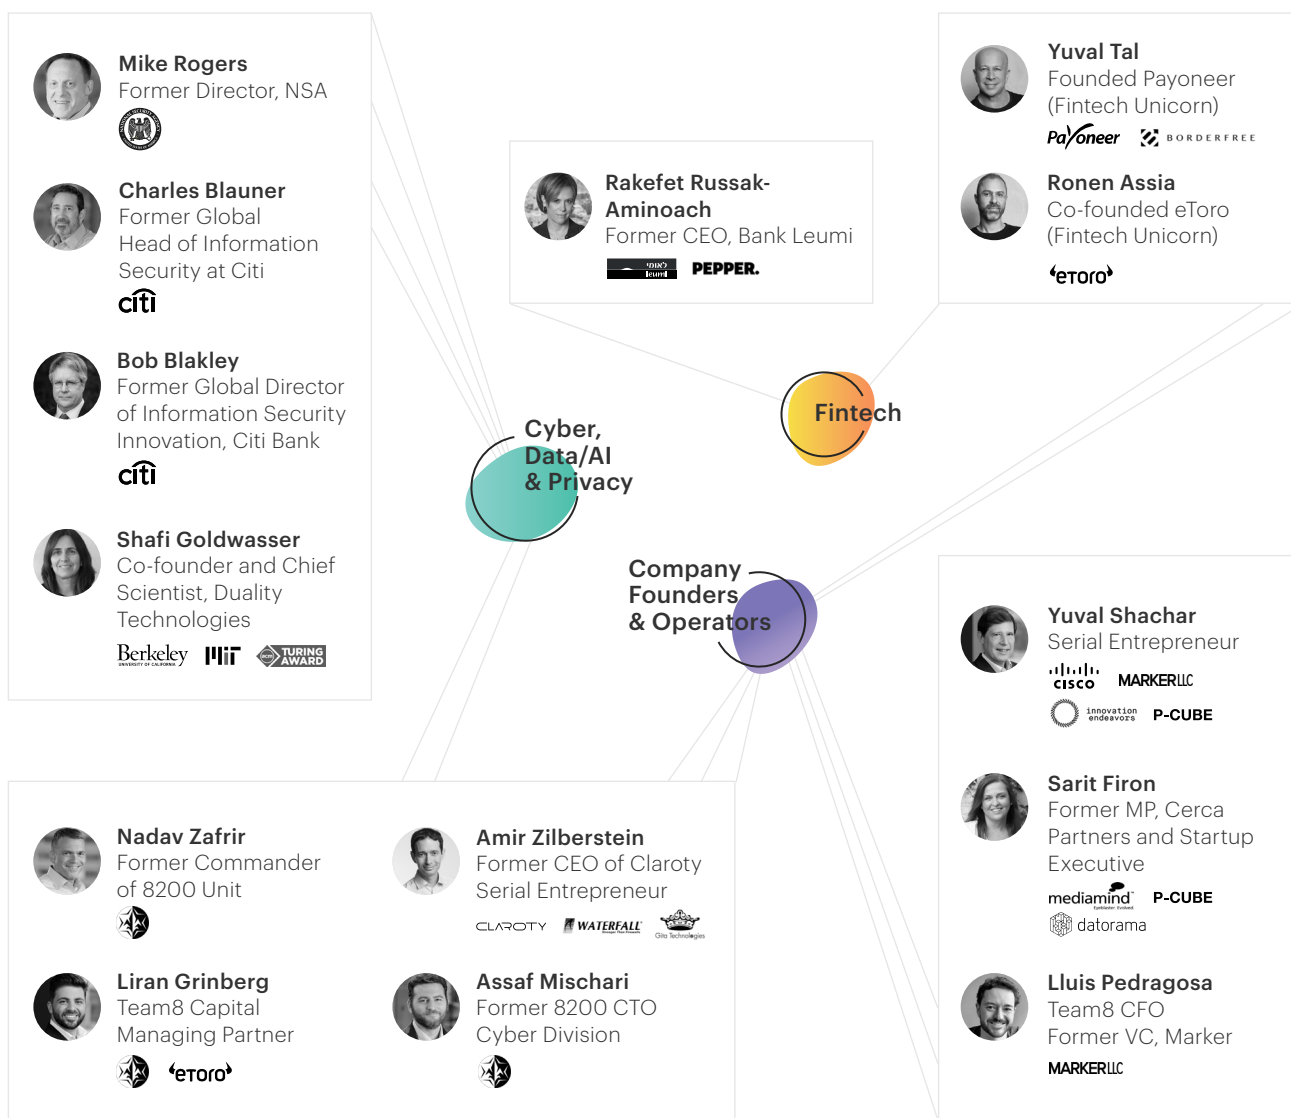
Mike Rogers
Former Director, NSA

Charles Blauner
Former Global Head of Information Security at Citi
citi

Bob Blakley
Former Global Director of Information Security Innovation, Citi Bank
citi

Shafi Goldwasser
Co-founder and Chief Scientist, Duality Technologies
Berkeley MIT TURING AWARD

Rakefet Russak-Aminoach
Former CEO, Bank Leumi
leumi PEPPER.

Yuval Tal
Founded Payoneer (Fintech Unicorn)
Payoneer BORDERFREE

Ronen Assia
Co-founded eToro (Fintech Unicorn)
eToro

Cyber, Data/AI & Privacy

Fintech

Company Founders & Operators

Yuval Shachar
Serial Entrepreneur
cisco MARKERLLC
innovation endeavors P-CUBE

Sarit Firon
Former MP, Cerca Partners and Startup Executive
mediamind P-CUBE
datorama

Lluis Pedragosa
Team8 CFO
Former VC, Marker
MARKERLLC

Nadav Zafrir
Former Commander of 8200 Unit

Amir Zilberstein
Former CEO of Claroty
Serial Entrepreneur
CLAROTY WATERFALL Gita Technologies

Liran Grinberg
Team8 Capital Managing Partner
eToro

Assaf Mischari
Former 8200 CTO Cyber Division